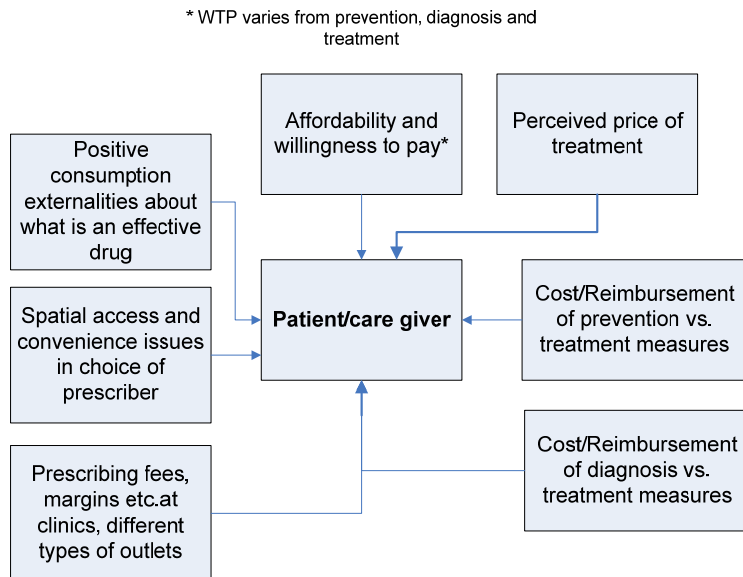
* WTP varies from prevention, diagnosis and treatment

Affordability and willingness to pay*

Perceived price of treatment

Positive consumption externalities about what is an effective drug

Spatial access and convenience issues in choice of prescriber

Patient/care giver

Cost/Reimbursement of prevention vs. treatment measures

Prescribing fees, margins etc.at clinics, different types of outlets

Cost/Reimbursement of diagnosis vs. treatment measures